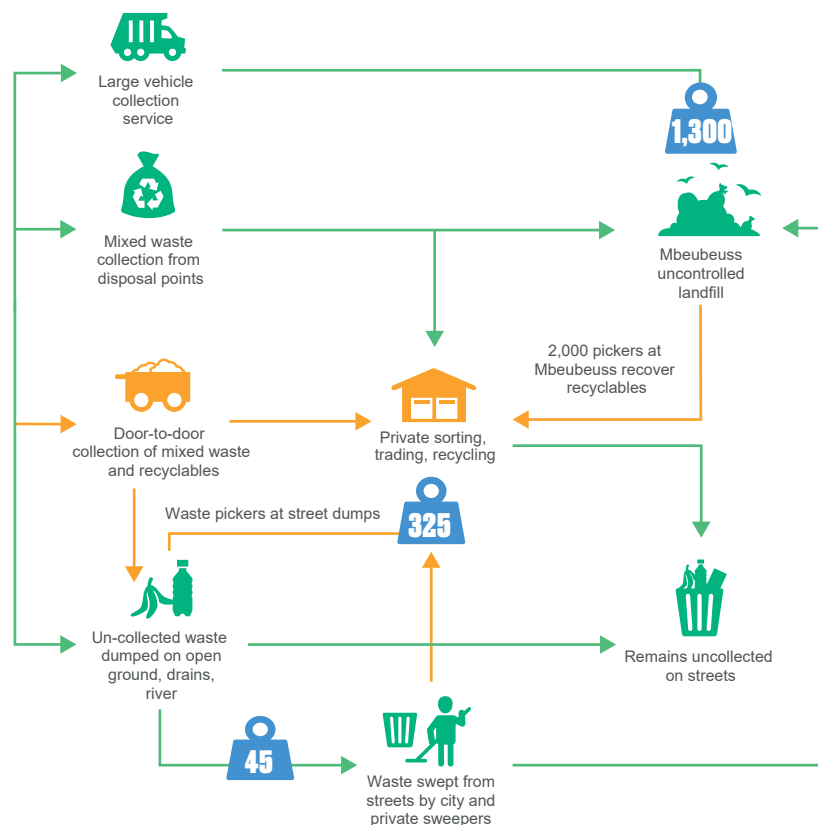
Large vehicle collection service

1,300

Mixed waste collection from disposal points

Mbeubeuss uncontrolled landfill

2,000 pickers at Mbeubeuss recover recyclables

Door-to-door collection of mixed waste and recyclables

Private sorting, trading, recycling

Waste pickers at street dumps

325

Un-collected waste dumped on open ground, drains, river

Remains uncollected on streets

45

Waste swept from streets by city and private sweepers